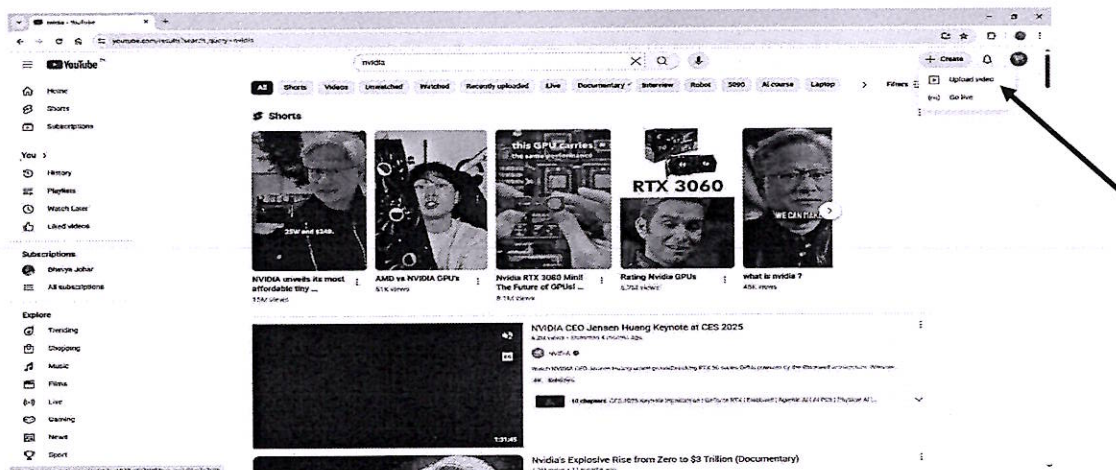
nvidia - YouTube
youtube.com/results?search_query=nvidia

YouTube
nvidia
+ Create
Upload video
Go live

Home
Shorts
Subscriptions

You >
History
Playlists
Watch Later
Liked videos

Subscriptions
Bhavya Johar
All subscriptions

Explore
Trending
Shopping
Music
Films
Live
Gaming
News
Sport

All Shorts Videos Unwatched Watched Recently uploaded Live Documentary Interview Robot 5090 AI course Laptop Filters

Shorts

25W and $249.
this GPU carries the same performance
RTX 3060
WE CAN MAKE

NVIDIA unveils its most affordable tiny ...
35K views

AMD vs NVIDIA GPU's
61K views

Nvidia RTX 3060 Mini! The Future of GPUs! ...
8.1M views

Rating Nvidia GPUs
6.7M views

what is nvidia ?
45K views

NVIDIA CEO Jensen Huang Keynote at CES 2025
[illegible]
NVIDIA
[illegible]
4K Subtitles
10 chapters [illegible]
1:31:45

Nvidia's Explosive Rise from Zero to $3 Trillion (Documentary)
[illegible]